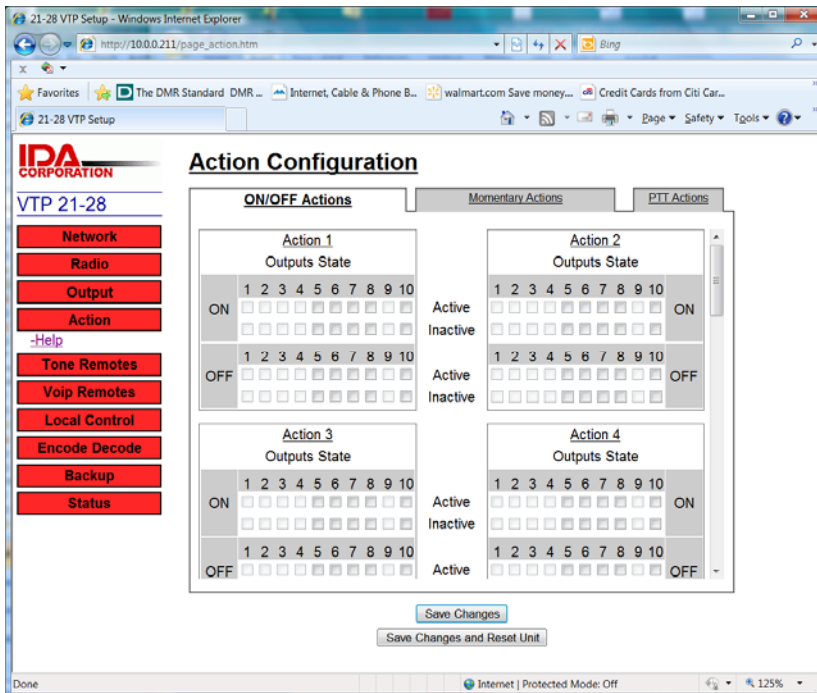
21-28 VTP Setup - Windows Internet Explorer

http://10.0.0.211/page_action.htm

Bing

Favorites | The DMR Standard DMR ... | Internet, Cable & Phone B... | walmart.com Save money... | Credit Cards from Citi Car...

21-28 VTP Setup

Page ▾ Safety ▾ Tools ▾

IDA CORPORATION

VTP 21-28

Network
Radio
Output
Action
-Help
Tone Remotes
Voip Remotes
Local Control
Encode Decode
Backup
Status

Action Configuration

ON/OFF Actions | Momentary Actions | PTT Actions

Action 1
Outputs State
ON 1 2 3 4 5 6 7 8 9 10
OFF 1 2 3 4 5 6 7 8 9 10

Active
Inactive
Active
Inactive

Action 2
Outputs State
1 2 3 4 5 6 7 8 9 10 ON
1 2 3 4 5 6 7 8 9 10 OFF

Action 3
Outputs State
ON 1 2 3 4 5 6 7 8 9 10
OFF 1 2 3 4 5 6 7 8 9 10

Active
Inactive
Active

Action 4
Outputs State
1 2 3 4 5 6 7 8 9 10 ON
1 2 3 4 5 6 7 8 9 10 OFF

Save Changes
Save Changes and Reset Unit

Done
Internet | Protected Mode: Off
125%